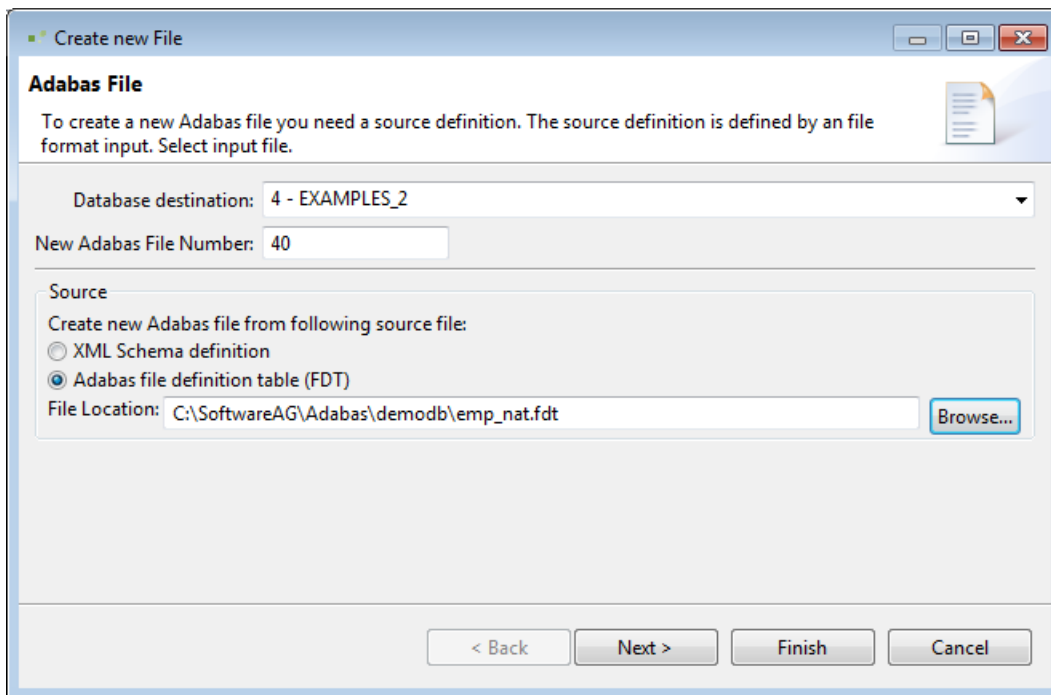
Create new File

Adabas File

To create a new Adabas file you need a source definition. The source definition is defined by an file format input. Select input file.

Database destination: 4 - EXAMPLES_2

New Adabas File Number: 40

Source

Create new Adabas file from following source file:

XML Schema definition

Adabas file definition table (FDT)

File Location: C:\SoftwareAG\Adabas\demodb\emp_nat.fdt

Browse...

< Back

Next >

Finish

Cancel